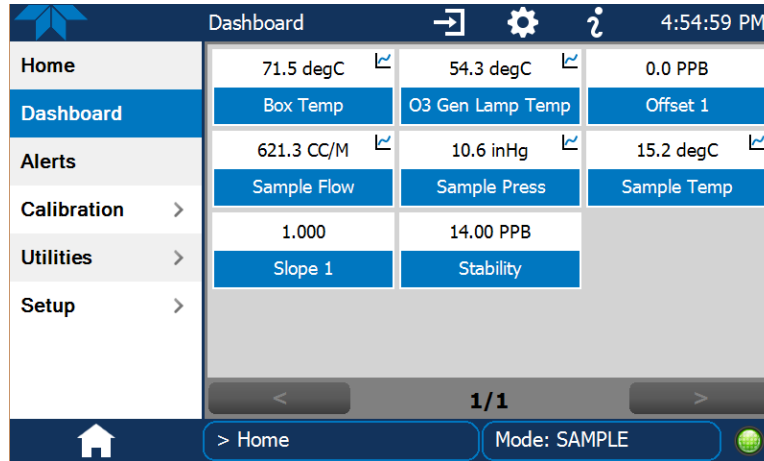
Dashboard

4:54:59 PM

Home

Dashboard

Alerts

Calibration >

Utilities >

Setup >

| 71.5 degC | 54.3 degC | 0.0 PPB |
|---|---|---|
| Box Temp | O3 Gen Lamp Temp | Offset 1 |
| 621.3 CC/M | 10.6 inHg | 15.2 degC |
| Sample Flow | Sample Press | Sample Temp |
| 1.000 | 14.00 PPB | |
| Slope 1 | Stability | |

<

1/1

>

> Home

Mode: SAMPLE